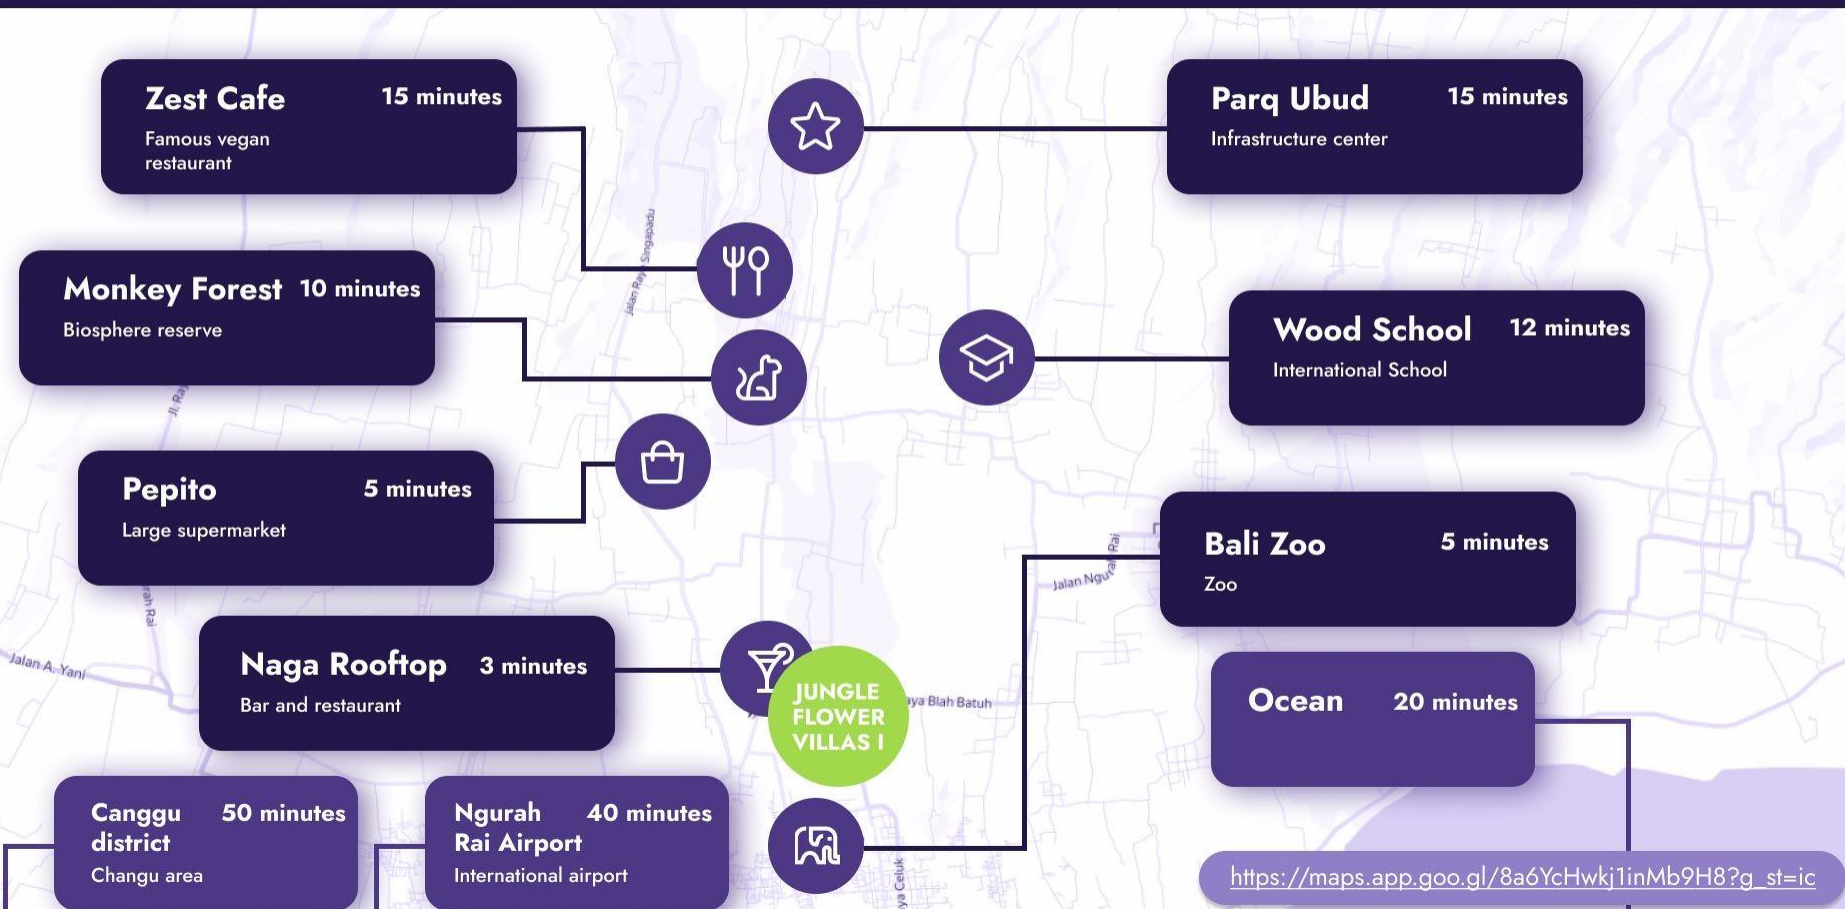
Zest Cafe 15 minutes
Famous vegan restaurant

Parq Ubud 15 minutes
Infrastructure center

Monkey Forest 10 minutes
Biosphere reserve

Wood School 12 minutes
International School

Pepito 5 minutes
Large supermarket

Bali Zoo 5 minutes
Zoo

Naga Rooftop 3 minutes
Bar and restaurant

Ocean 20 minutes

JUNGLE FLOWER VILLAS I

Canggu district 50 minutes
Changu area

Ngurah Rai Airport 40 minutes
International airport

Jalan Raya Singapadu
Jl. Ray
Jalan A. Yani
Jalan Ngurah Rai
aya Blah Batuh
ya Celuk

https://maps.app.goo.gl/8a6YcHwkj1inMb9H8?g_st=ic